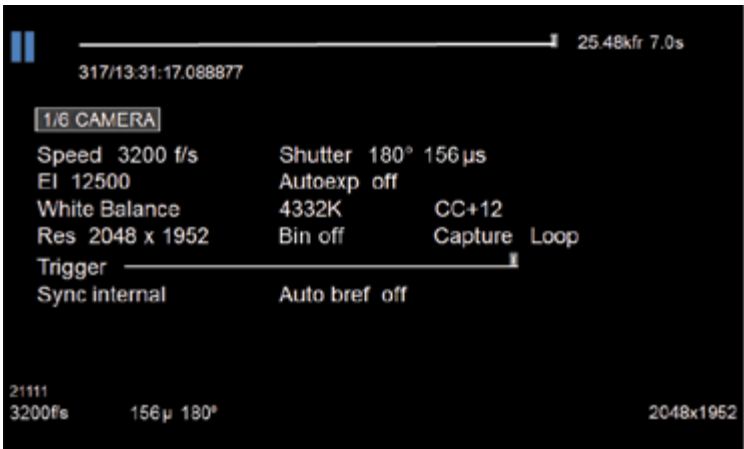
25.48kfr 7.0s

317/13:31:17.088877

1/6 CAMERA

Speed 3200 f/s Shutter 180° 156 µs
EI 12500 Autoexp off
White Balance 4332K CC+12
Res 2048 x 1952 Bin off Capture Loop
Trigger
Sync internal Auto bref off

21111
3200f/s 156µ 180° 2048x1952